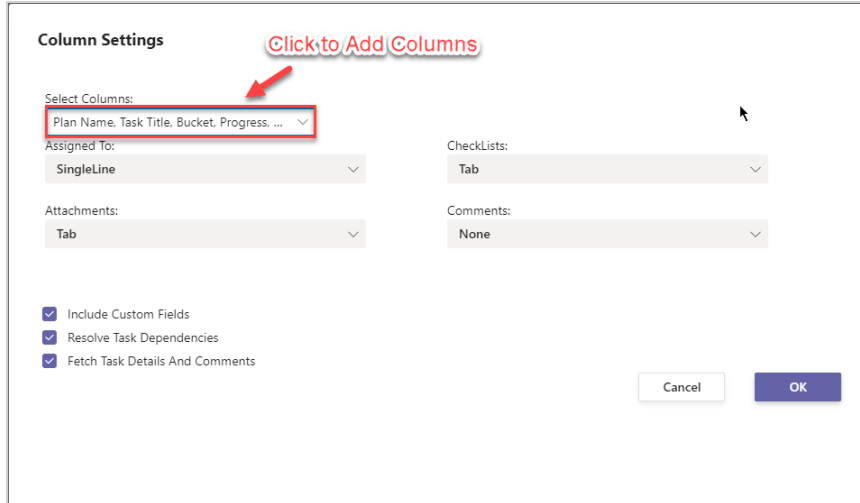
Column Settings

Click to Add Columns

Select Columns:

Plan Name, Task Title, Bucket, Progress, ...

Assigned To:

SingleLine

CheckLists:

Tab

Attachments:

Tab

Comments:

None

Include Custom Fields

Resolve Task Dependencies

Fetch Task Details And Comments

Cancel

OK